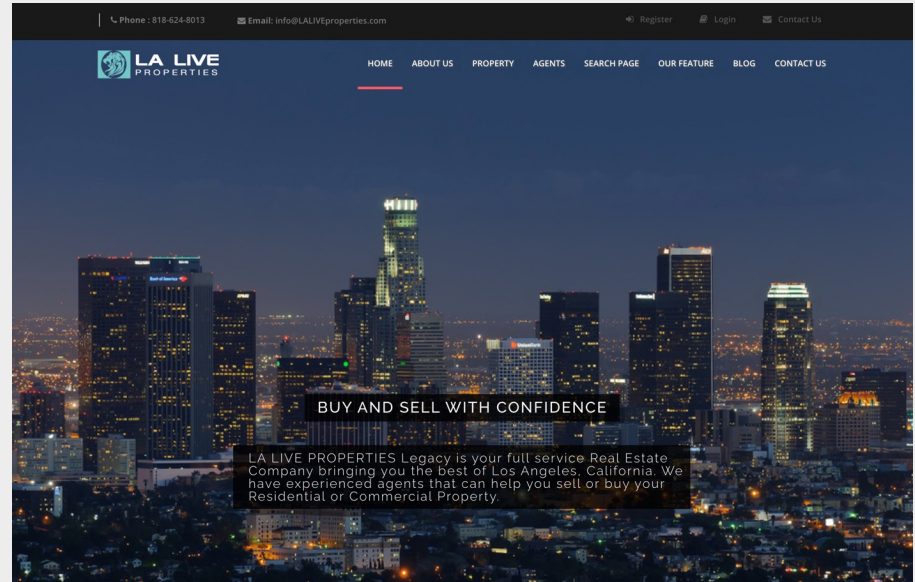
Phone : 818-624-8013 Email: info@LALIVEproperties.com

Register Login Contact Us

LA LIVE PROPERTIES

HOME ABOUT US PROPERTY AGENTS SEARCH PAGE OUR FEATURE BLOG CONTACT US

Bank of America

BUY AND SELL WITH CONFIDENCE

LA LIVE PROPERTIES Legacy is your full service Real Estate Company bringing you the best of Los Angeles, California. We have experienced agents that can help you sell or buy your Residential or Commercial Property.